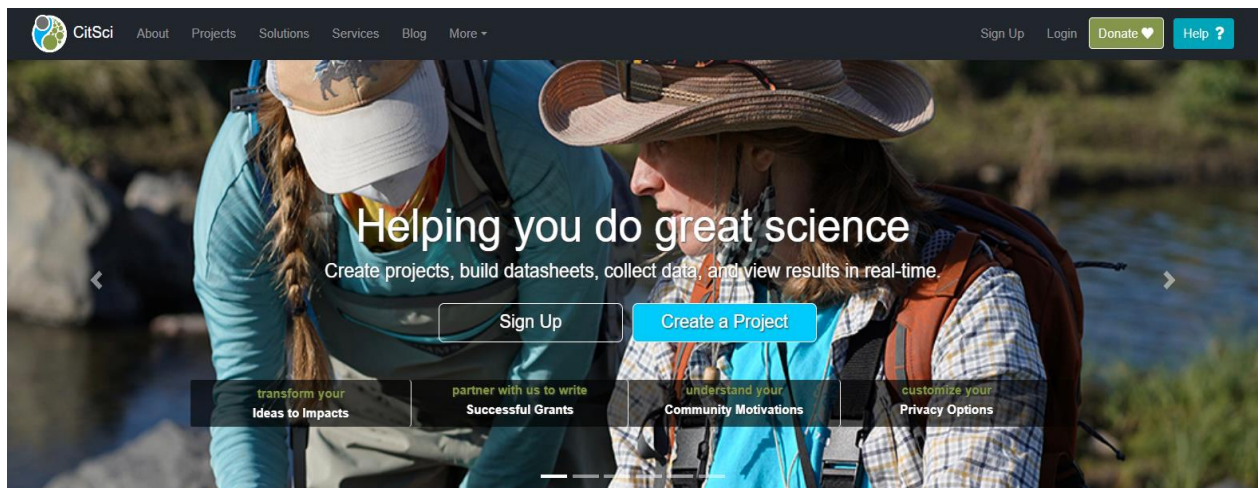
CitSci About Projects Solutions Services Blog More

Sign Up Login Donate Help ?

Helping you do great science

Create projects, build datasheets, collect data, and view results in real-time.

Sign Up Create a Project

transform your
Ideas to Impacts

partner with us to write
Successful Grants

understand your
Community Motivations

customize your
Privacy Options